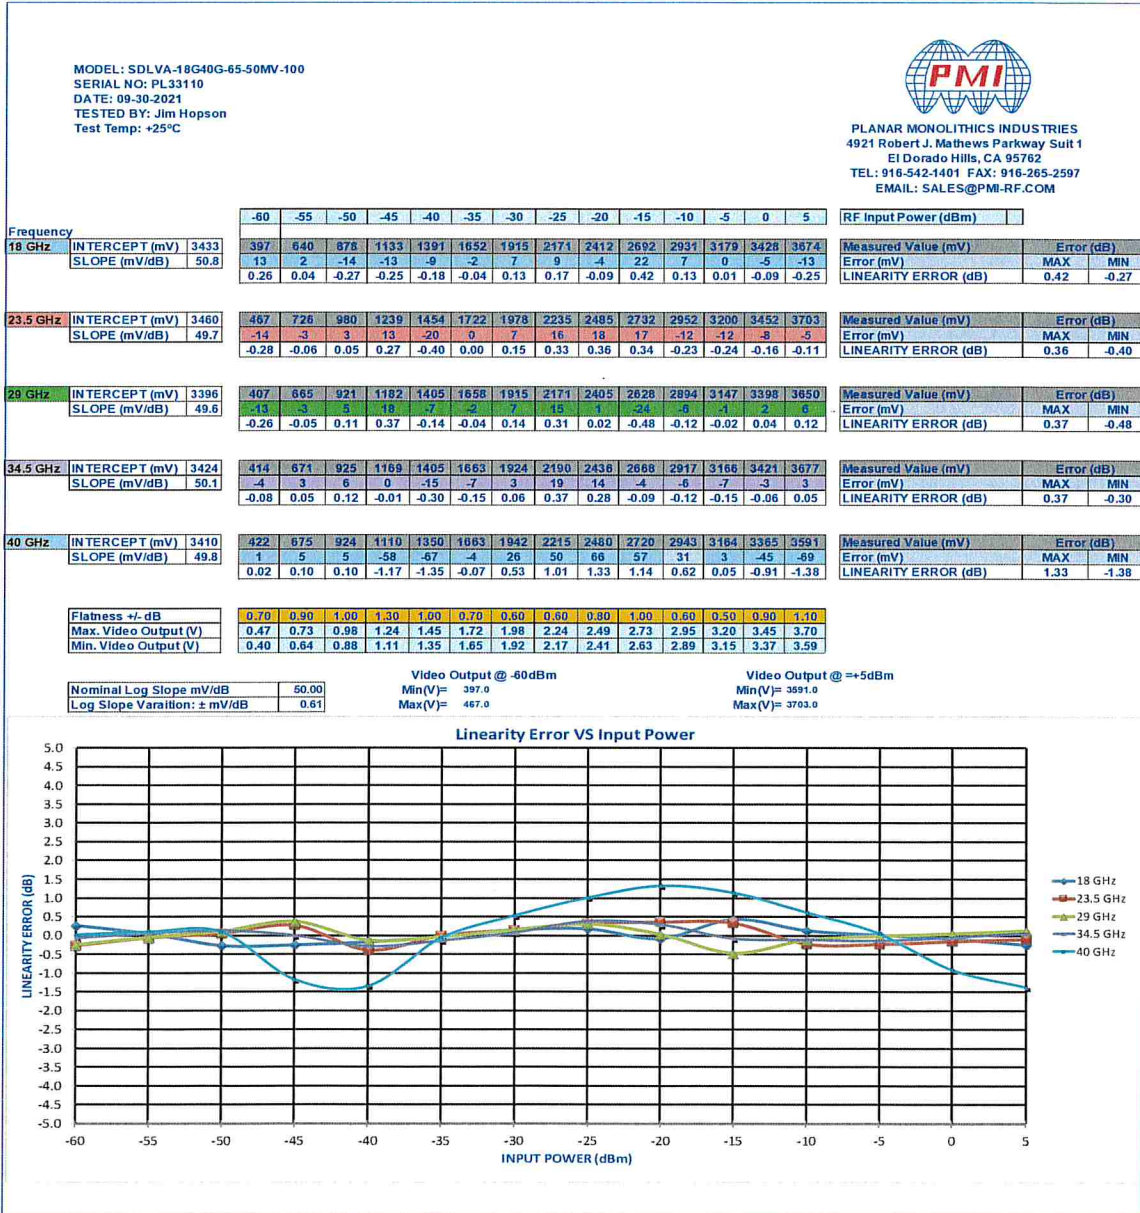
MODEL: SDLVA-18G40G-65-50MV-100
SERIAL NO: PL33110
DATE: 09-30-2021
TESTED BY: Jim Hopson
Test Temp: +25°C

PMI

PLANAR MONOLITHICS INDUSTRIES
4921 Robert J. Mathews Parkway Suit 1
El Dorado Hills, CA 95762
TEL: 916-542-1401 FAX: 916-265-2597
EMAIL: SALES@PMI-RF.COM

Frequency

| | | | -60 | -55 | -50 | -45 | -40 | -35 | -30 | -25 | -20 | -15 | -10 | -5 | 0 | 5 | RF Input Power (dBm) | | |
|---|---|---|---|---|---|---|---|---|---|---|---|---|---|---|---|---|---|---|---|
| 18 GHz | INTERCEPT (mV) | 3433 | 397 | 640 | 878 | 1133 | 1391 | 1652 | 1915 | 2171 | 2412 | 2692 | 2931 | 3179 | 3428 | 3674 | Measured Value (mV) | Error (dB) | |
| | SLOPE (mV/dB) | 50.8 | 13 | 2 | -14 | -13 | -9 | -2 | 7 | 9 | -4 | 22 | 7 | 0 | -5 | -13 | Error (mV) | MAX | MIN |
| | | | 0.26 | 0.04 | -0.27 | -0.25 | -0.18 | -0.04 | 0.13 | 0.17 | -0.09 | 0.42 | 0.13 | 0.01 | -0.09 | -0.25 | LINEARITY ERROR (dB) | 0.42 | -0.27 |
| 23.5 GHz | INTERCEPT (mV) | 3460 | 467 | 726 | 980 | 1239 | 1454 | 1722 | 1978 | 2235 | 2485 | 2732 | 2952 | 3200 | 3452 | 3703 | Measured Value (mV) | Error (dB) | |
| | SLOPE (mV/dB) | 49.7 | -14 | -3 | 3 | 13 | -20 | 0 | 7 | 16 | 18 | 17 | -12 | -12 | -8 | -5 | Error (mV) | MAX | MIN |
| | | | -0.28 | -0.06 | 0.05 | 0.27 | -0.40 | 0.00 | 0.15 | 0.33 | 0.36 | 0.34 | -0.23 | -0.24 | -0.16 | -0.11 | LINEARITY ERROR (dB) | 0.36 | -0.40 |
| 29 GHz | INTERCEPT (mV) | 3396 | 407 | 665 | 921 | 1182 | 1405 | 1658 | 1915 | 2171 | 2405 | 2628 | 2894 | 3147 | 3398 | 3650 | Measured Value (mV) | Error (dB) | |
| | SLOPE (mV/dB) | 49.6 | -13 | -3 | 5 | 18 | -7 | -2 | 7 | 15 | 1 | -24 | -6 | -1 | 2 | 6 | Error (mV) | MAX | MIN |
| | | | -0.26 | -0.05 | 0.11 | 0.37 | -0.14 | -0.04 | 0.14 | 0.31 | 0.02 | -0.48 | -0.12 | -0.02 | 0.04 | 0.12 | LINEARITY ERROR (dB) | 0.37 | -0.48 |
| 34.5 GHz | INTERCEPT (mV) | 3424 | 414 | 671 | 925 | 1169 | 1405 | 1663 | 1924 | 2190 | 2438 | 2668 | 2917 | 3166 | 3421 | 3677 | Measured Value (mV) | Error (dB) | |
| | SLOPE (mV/dB) | 50.1 | -4 | 3 | 6 | 0 | -15 | -7 | 3 | 19 | 14 | -4 | -6 | -7 | -3 | 3 | Error (mV) | MAX | MIN |
| | | | -0.08 | 0.05 | 0.12 | -0.01 | -0.30 | -0.15 | 0.06 | 0.37 | 0.28 | -0.09 | -0.12 | -0.15 | -0.06 | 0.05 | LINEARITY ERROR (dB) | 0.37 | -0.30 |
| 40 GHz | INTERCEPT (mV) | 3410 | 422 | 675 | 924 | 1110 | 1350 | 1663 | 1942 | 2215 | 2480 | 2720 | 2943 | 3164 | 3365 | 3591 | Measured Value (mV) | Error (dB) | |
| | SLOPE (mV/dB) | 49.8 | 1 | 5 | 5 | -58 | -67 | -4 | 26 | 50 | 66 | 57 | 31 | 3 | -45 | -69 | Error (mV) | MAX | MIN |
| | | | 0.02 | 0.10 | 0.10 | -1.17 | -1.35 | -0.07 | 0.53 | 1.01 | 1.33 | 1.14 | 0.62 | 0.05 | -0.91 | -1.38 | LINEARITY ERROR (dB) | 1.33 | -1.38 |

| Flatness +/- dB | 0.70 | 0.90 | 1.00 | 1.30 | 1.00 | 0.70 | 0.60 | 0.60 | 0.80 | 1.00 | 0.60 | 0.50 | 0.90 | 1.10 |
|---|---|---|---|---|---|---|---|---|---|---|---|---|---|---|
| Max. Video Output (V) | 0.47 | 0.73 | 0.98 | 1.24 | 1.45 | 1.72 | 1.98 | 2.24 | 2.49 | 2.73 | 2.95 | 3.20 | 3.45 | 3.70 |
| Min. Video Output (V) | 0.40 | 0.64 | 0.88 | 1.11 | 1.35 | 1.65 | 1.92 | 2.17 | 2.41 | 2.63 | 2.89 | 3.15 | 3.37 | 3.59 |

| Nominal Log Slope mV/dB | 50.00 |
|---|---|
| Log Slope Varaition: ± mV/dB | 0.61 |

Video Output @ -60dBm
Min(V)= 397.0
Max(V)= 467.0

Video Output @ =+5dBm
Min(V)= 3591.0
Max(V)= 3703.0

Linearity Error VS Input Power

5.0 4.5 4.0 3.5 3.0 2.5 2.0 1.5 1.0 0.5 0.0 -0.5 -1.0 -1.5 -2.0 -2.5 -3.0 -3.5 -4.0 -4.5 -5.0

LINEARITY ERROR (dB)

-60 -55 -50 -45 -40 -35 -30 -25 -20 -15 -10 -5 0 5

INPUT POWER (dBm)

18 GHz
23.5 GHz
29 GHz
34.5 GHz
40 GHz